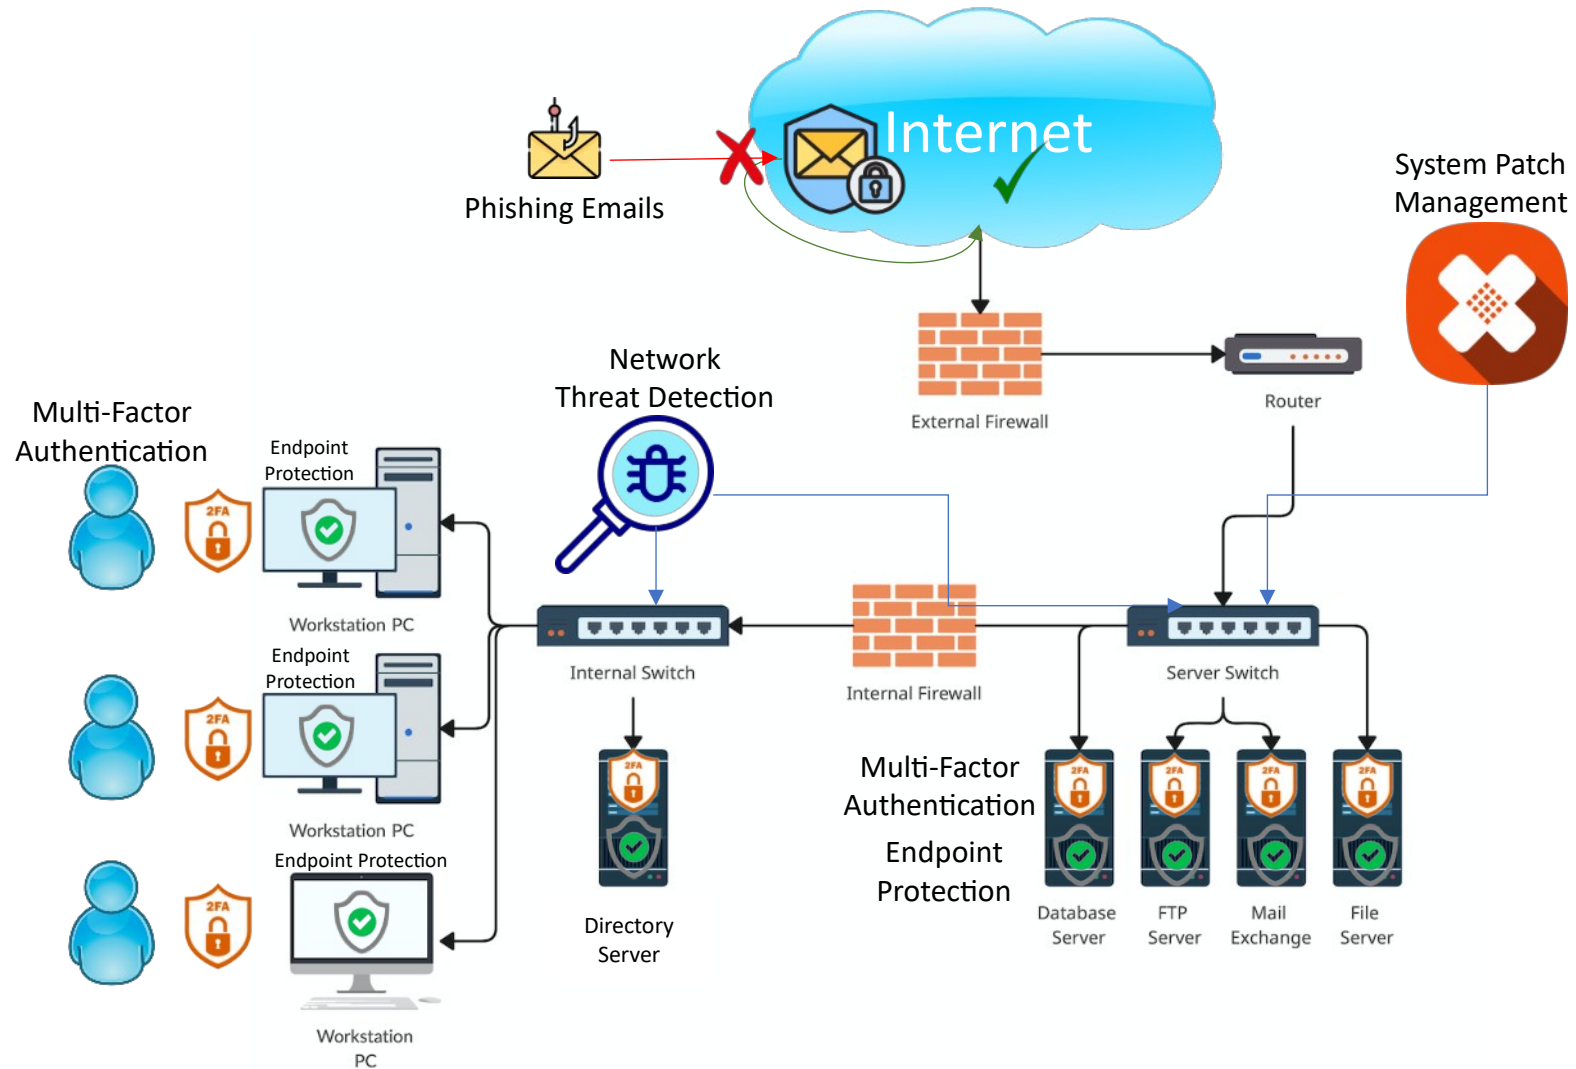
Phishing Emails

Internet

System Patch Management

Network Threat Detection

External Firewall

Router

Multi-Factor Authentication

Endpoint Protection

2FA

Workstation PC

Endpoint Protection

2FA

Workstation PC

Endpoint Protection

2FA

Workstation PC

Internal Switch

Internal Firewall

Server Switch

2FA

Directory Server

Multi-Factor Authentication

Endpoint Protection

2FA

2FA

2FA

2FA

Database Server

FTP Server

Mail Exchange

File Server